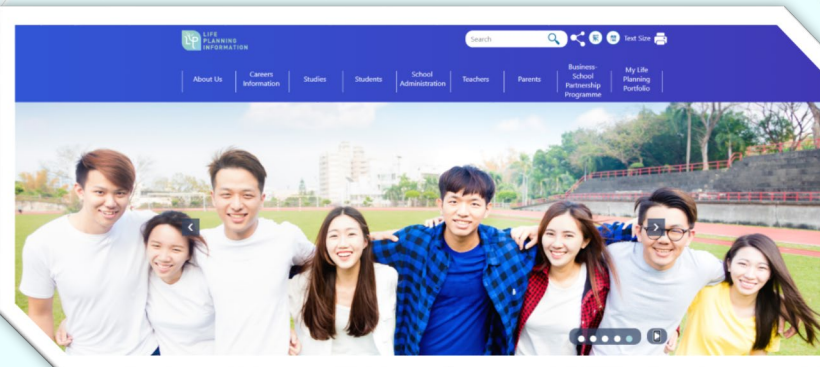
LP LIFE PLANNING INFORMATION

Search

Text Size

About Us | Careers Information | Studies | Students | School Administration | Teachers | Parents | Business-School Partnership Programme | My Life Planning Portfolio